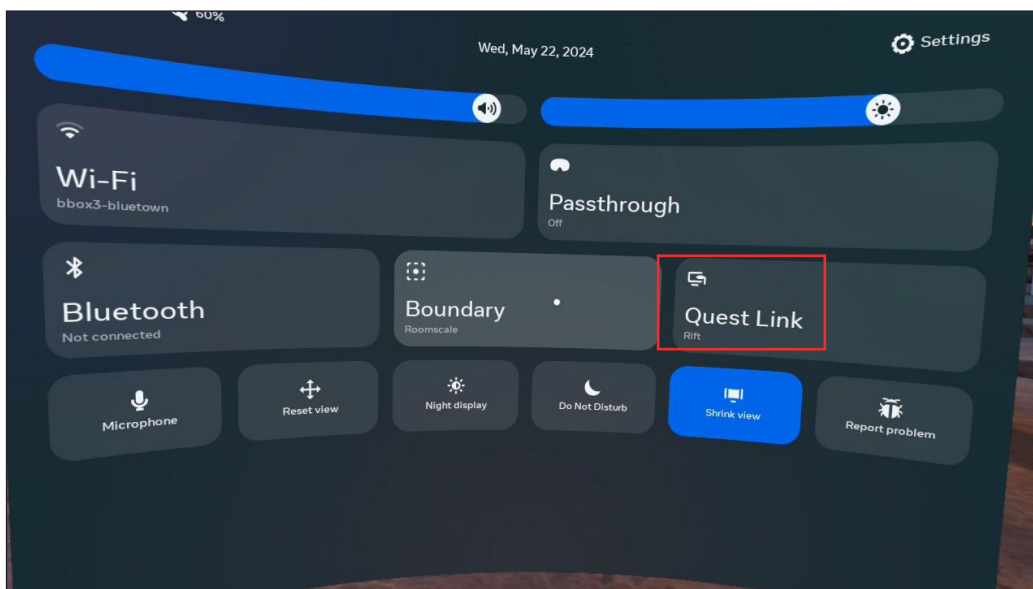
60%

Wed, May 22, 2024

Settings

Wi-Fi
bbox3-bluetown

Passthrough
Off

Bluetooth
Not connected

Boundary
Roomscale

Quest Link
Rift

Microphone

Reset view

Night display

Do Not Disturb

Shrink view

Report problem